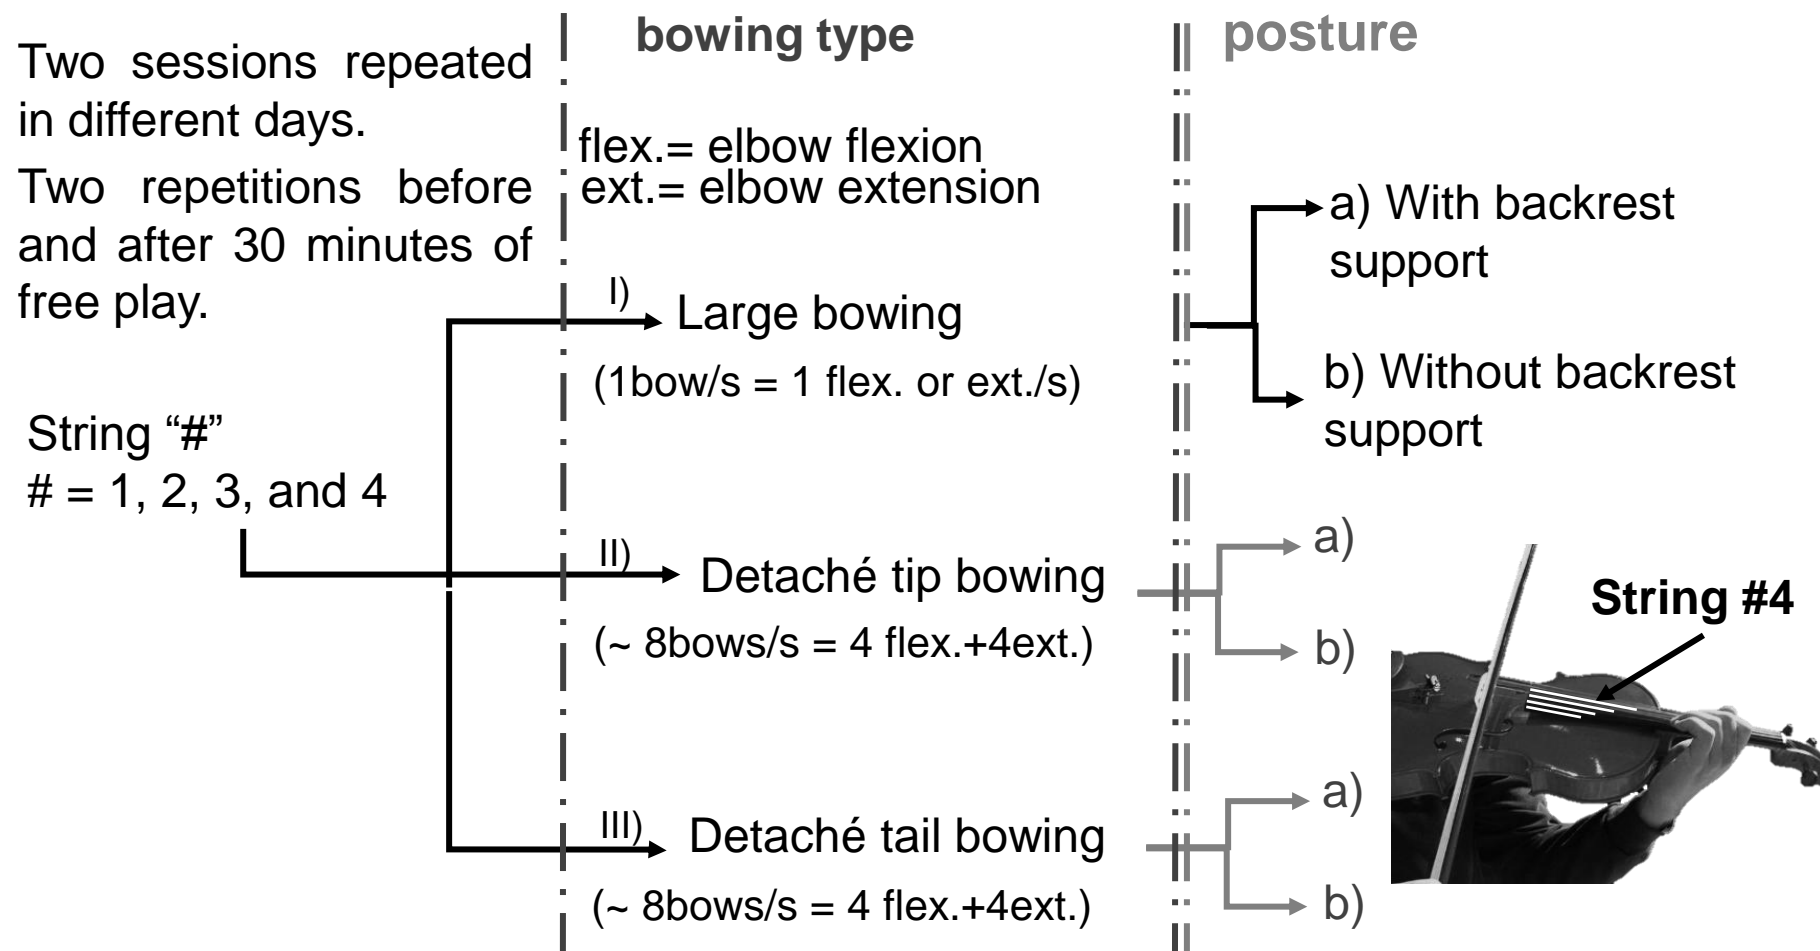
Two sessions repeated in different days.

Two repetitions before and after 30 minutes of free play.

String “#”
# = 1, 2, 3, and 4

bowing type

flex.= elbow flexion
ext.= elbow extension

I) Large bowing
(1bow/s = 1 flex. or ext./s)

II) Detaché tip bowing
(~ 8bows/s = 4 flex.+4ext.)

III) Detaché tail bowing
(~ 8bows/s = 4 flex.+4ext.)

posture

a) With backrest support

b) Without backrest support

a)

b)

a)

b)

String #4